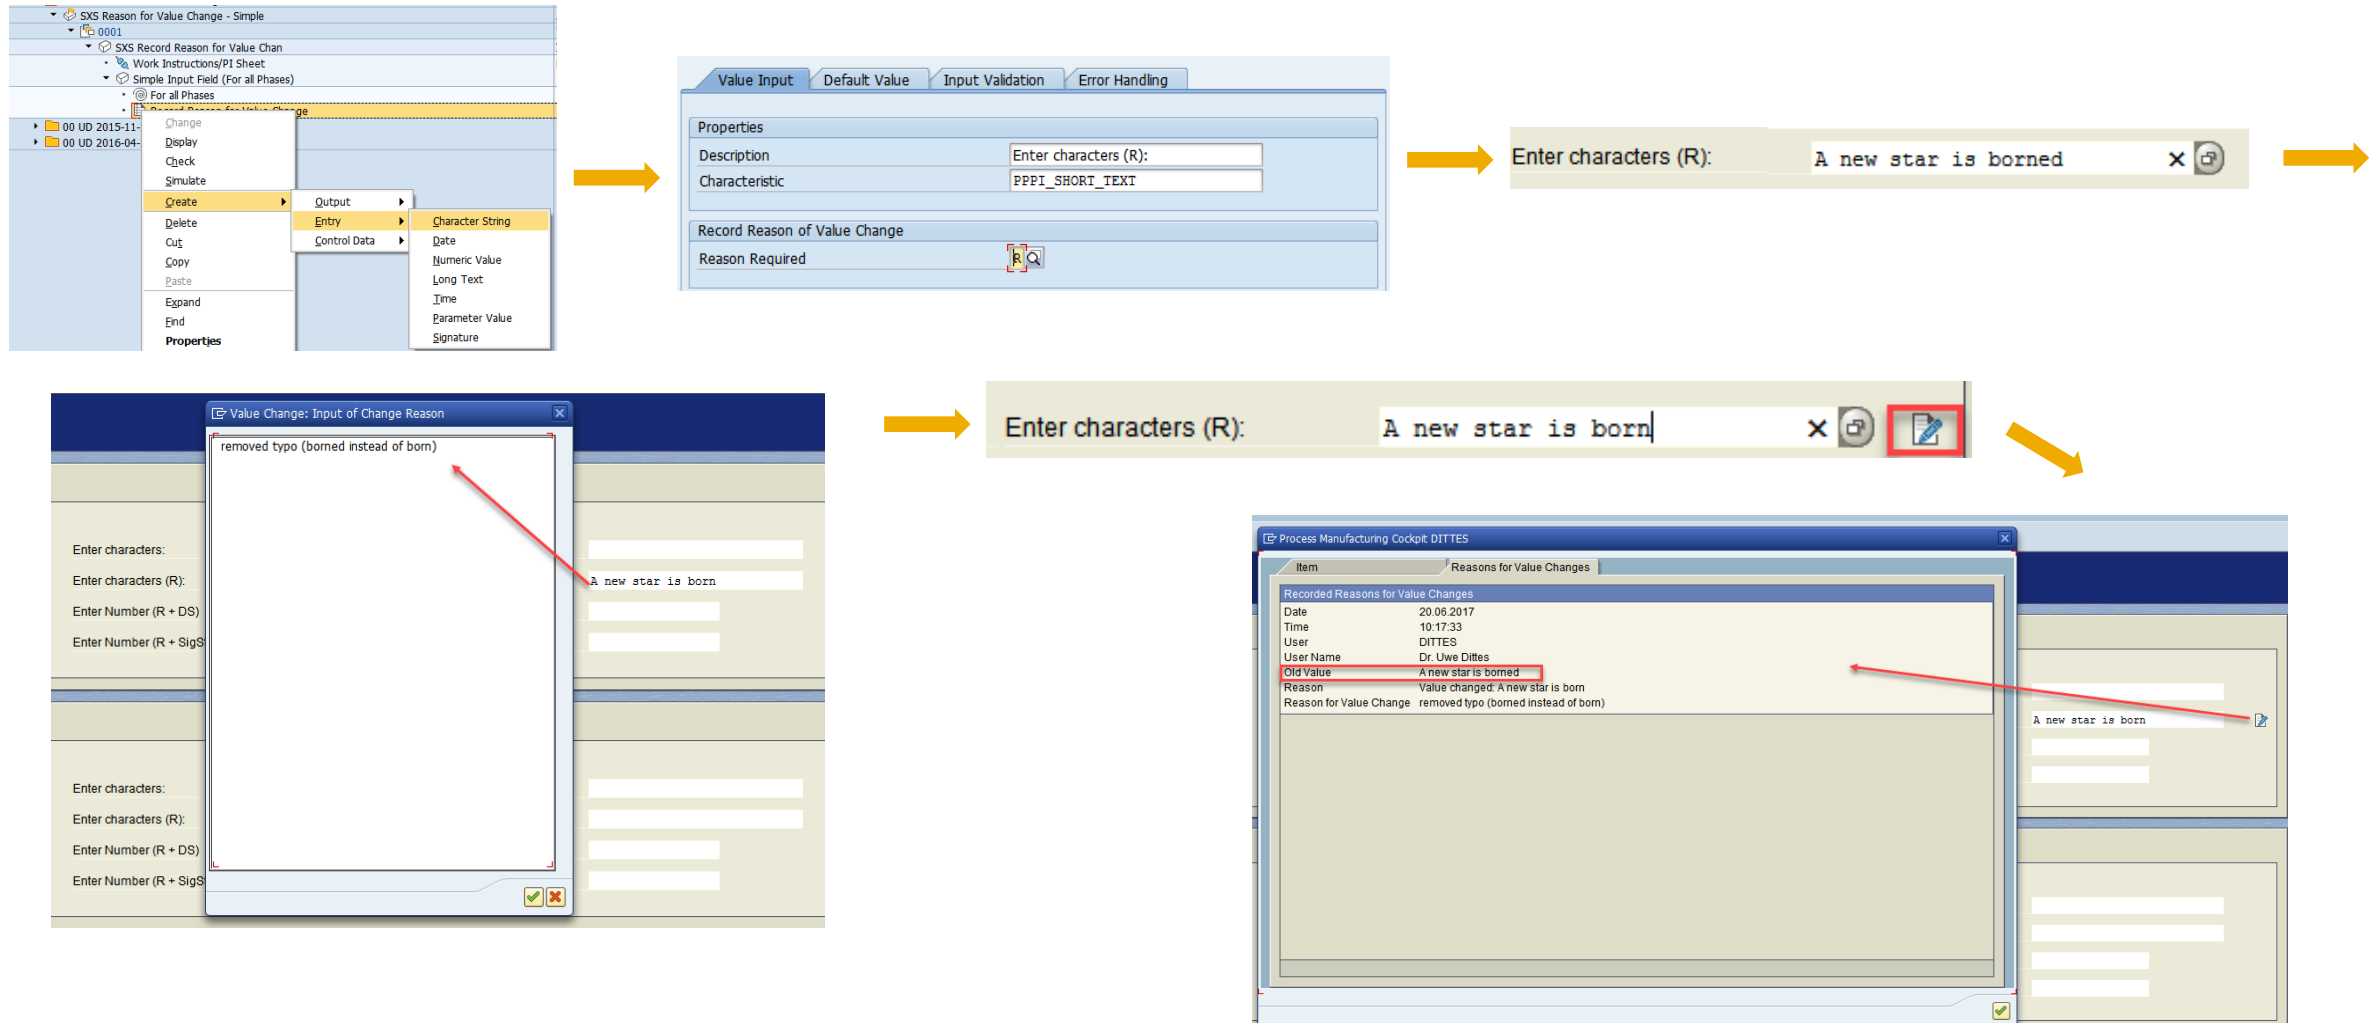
SXS Reason for Value Change - Simple
0001
SXS Record Reason for Value Chan
Work Instructions/PI Sheet
Simple Input Field (For all Phases)
For all Phases
Record Reason for Value Change
00 UD 2015-11-
00 UD 2016-04-

Change
Display
Check
Simulate
Create
Delete
Cut
Copy
Paste
Expand
Find
Properties

Output
Entry
Control Data

Character String
Date
Numeric Value
Long Text
Time
Parameter Value
Signature

Value Input | Default Value | Input Validation | Error Handling

Properties
Description | Enter characters (R):
Characteristic | PPPI_SHORT_TEXT

Record Reason of Value Change
Reason Required | R

Enter characters (R): A new star is borned

Value Change: Input of Change Reason
removed typo (borned instead of born)

Enter characters:
Enter characters (R): A new star is born
Enter Number (R + DS)
Enter Number (R + SigS

Enter characters:
Enter characters (R):
Enter Number (R + DS)
Enter Number (R + SigS

Enter characters (R): A new star is born

Process Manufacturing Cockpit DITTES
Item | Reasons for Value Changes
Recorded Reasons for Value Changes
| | |
|---|---|
| Date | 20.06.2017 |
| Time | 10:17:33 |
| User | DITTES |
| User Name | Dr. Uwe Dittes |
| Old Value | A new star is borned |
| Reason | Value changed: A new star is born |
| Reason for Value Change | removed typo (borned instead of born) |

A new star is born